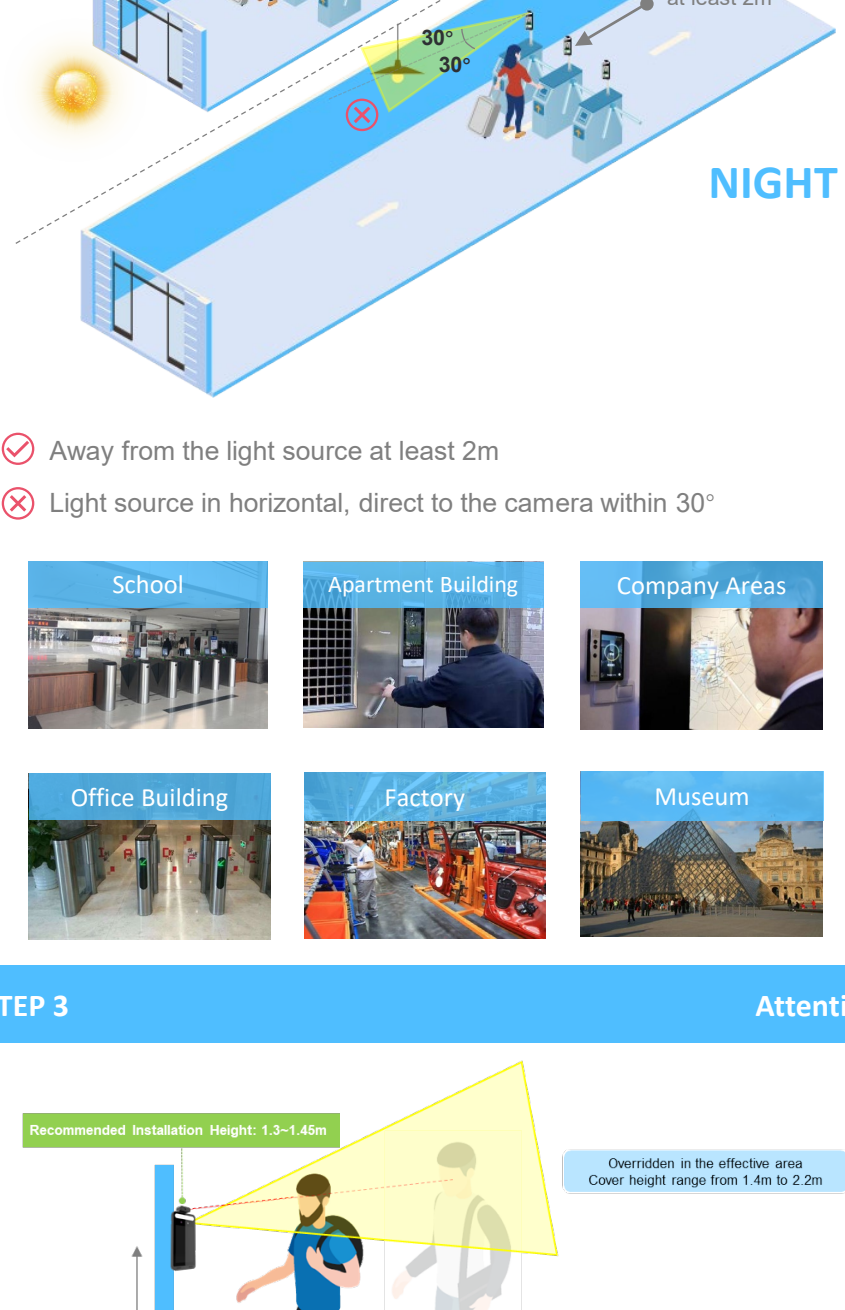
at least 2m

30°

30°

NIGHT

Away from the light source at least 2m

Light source in horizontal, direct to the camera within 30°

School

Apartment Building

Company Areas

Office Building

Factory

Museum

TEP 3

Attenti

Recommended Installation Height: 1.3~1.45m

Overridden in the effective area
Cover height range from 1.4m to 2.2m